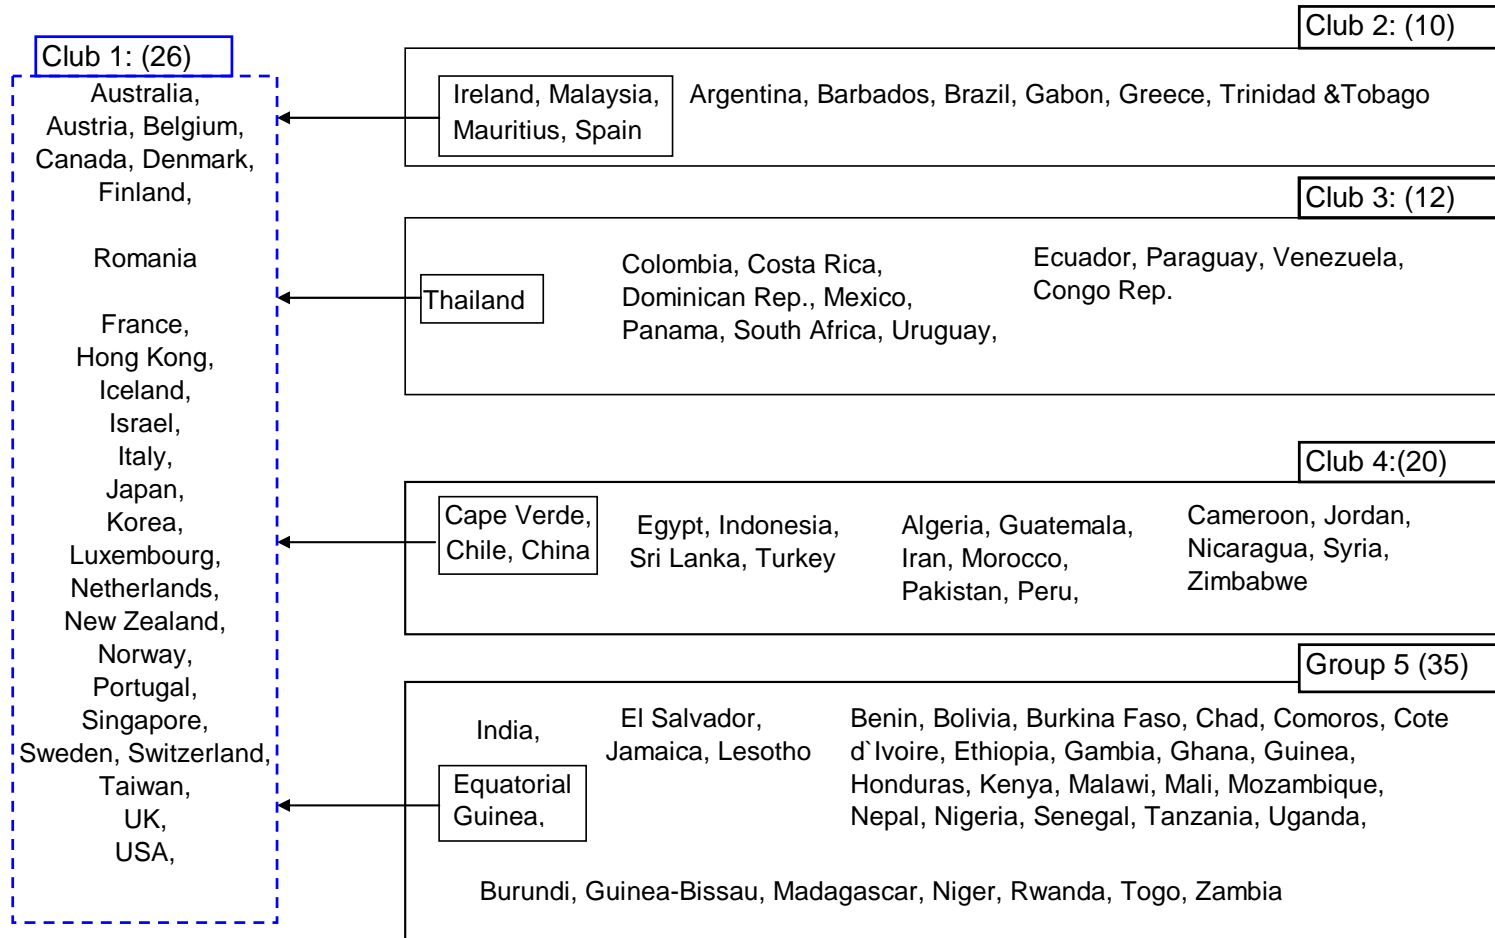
Club 1: (26)

Australia,
Austria, Belgium,
Canada, Denmark,
Finland,

Romania

France,
Hong Kong,
Iceland,
Israel,
Italy,
Japan,
Korea,
Luxembourg,
Netherlands,
New Zealand,
Norway,
Portugal,
Singapore,
Sweden, Switzerland,
Taiwan,
UK,
USA,

Club 2: (10)

Ireland, Malaysia, Mauritius, Spain

Argentina, Barbados, Brazil, Gabon, Greece, Trinidad &Tobago

Club 3: (12)

Thailand

Colombia, Costa Rica, Dominican Rep., Mexico, Panama, South Africa, Uruguay,

Ecuador, Paraguay, Venezuela, Congo Rep.

Club 4:(20)

Cape Verde, Chile, China

Egypt, Indonesia, Sri Lanka, Turkey

Algeria, Guatemala, Iran, Morocco, Pakistan, Peru,

Cameroon, Jordan, Nicaragua, Syria, Zimbabwe

Group 5 (35)

India,

Equatorial Guinea,

El Salvador, Jamaica, Lesotho

Benin, Bolivia, Burkina Faso, Chad, Comoros, Cote d`Ivoire, Ethiopia, Gambia, Ghana, Guinea, Honduras, Kenya, Malawi, Mali, Mozambique, Nepal, Nigeria, Senegal, Tanzania, Uganda,

Burundi, Guinea-Bissau, Madagascar, Niger, Rwanda, Togo, Zambia